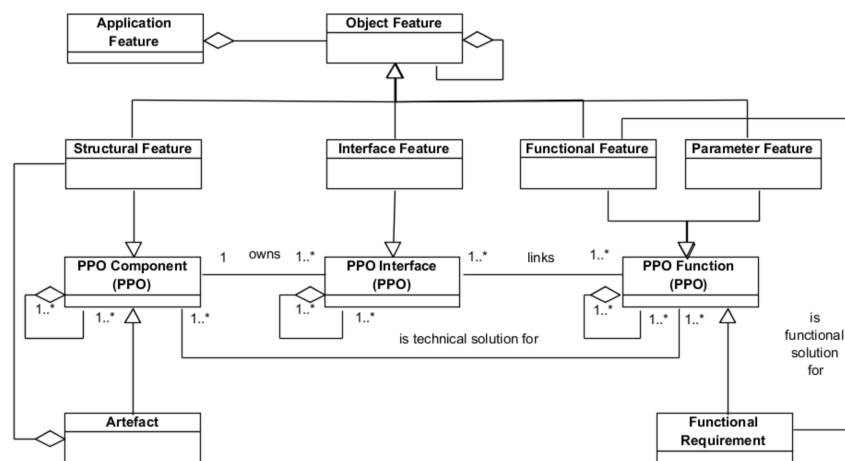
Application Feature

Object Feature

Structural Feature

Interface Feature

Functional Feature

Parameter Feature

PPO Component (PPO)

1

owns

1..*

PPO Interface (PPO)

1..*

links

1..*

PPO Function (PPO)

1..*

1..*

1..*

1..*

1..*

1..*

1..*

1..*

is technical solution for

is functional solution for

Artefact

Functional Requirement